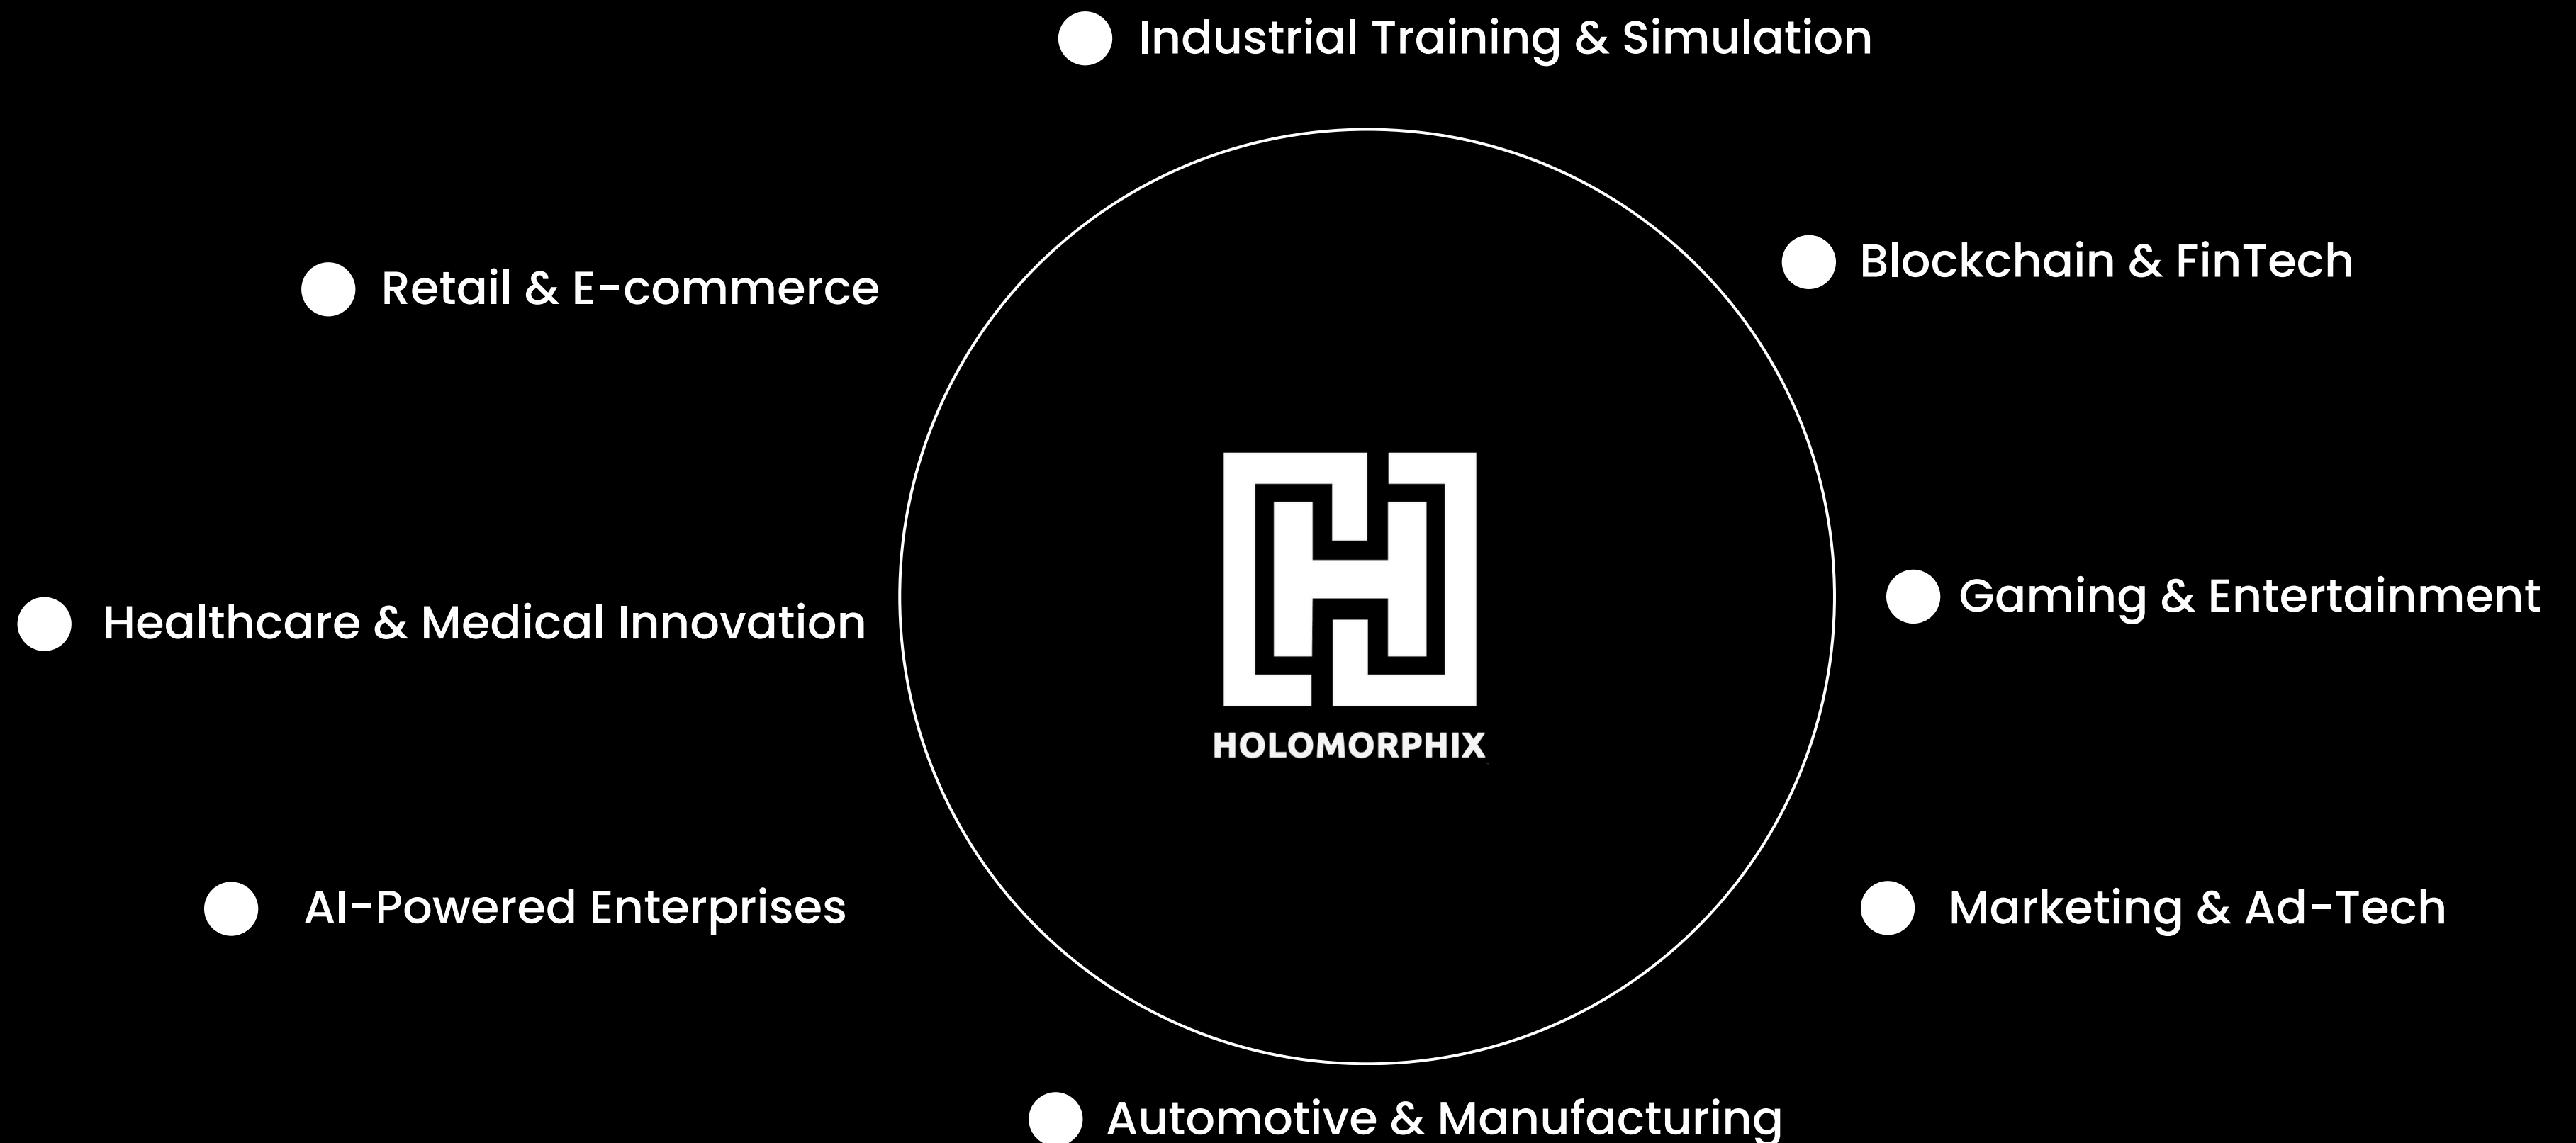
Industrial Training & Simulation

Retail & E-commerce

Blockchain & FinTech

HOLOMORPHIX

Healthcare & Medical Innovation

Gaming & Entertainment

AI-Powered Enterprises

Marketing & Ad-Tech

Automotive & Manufacturing